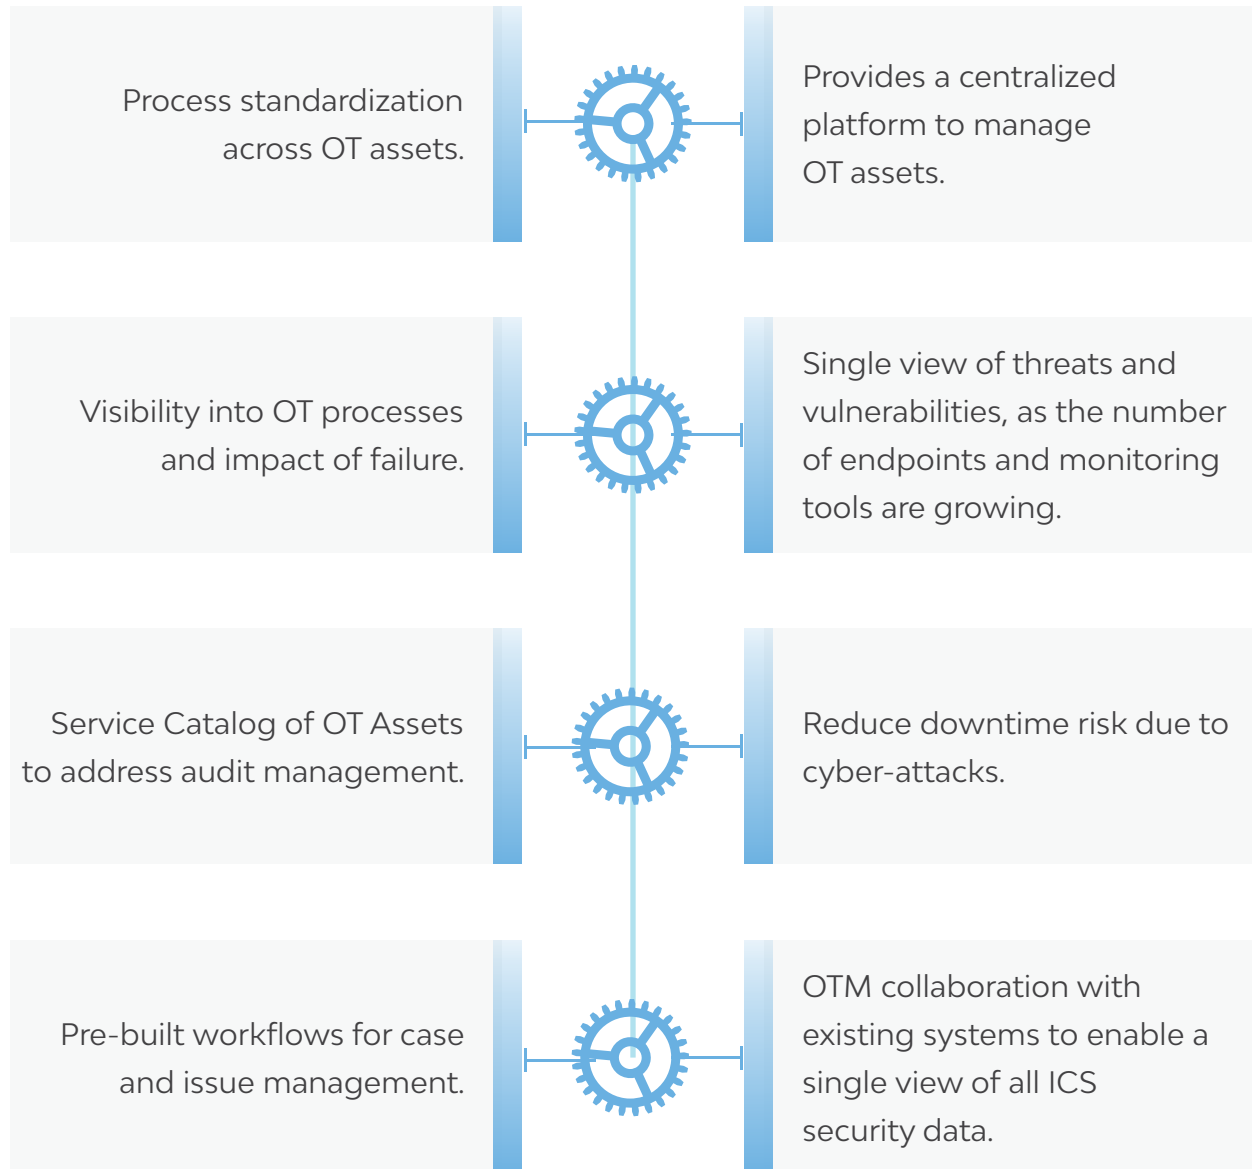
Process standardization across OT assets.

Provides a centralized platform to manage OT assets.

Visibility into OT processes and impact of failure.

Single view of threats and vulnerabilities, as the number of endpoints and monitoring tools are growing.

Service Catalog of OT Assets to address audit management.

Reduce downtime risk due to cyber-attacks.

Pre-built workflows for case and issue management.

OTM collaboration with existing systems to enable a single view of all ICS security data.